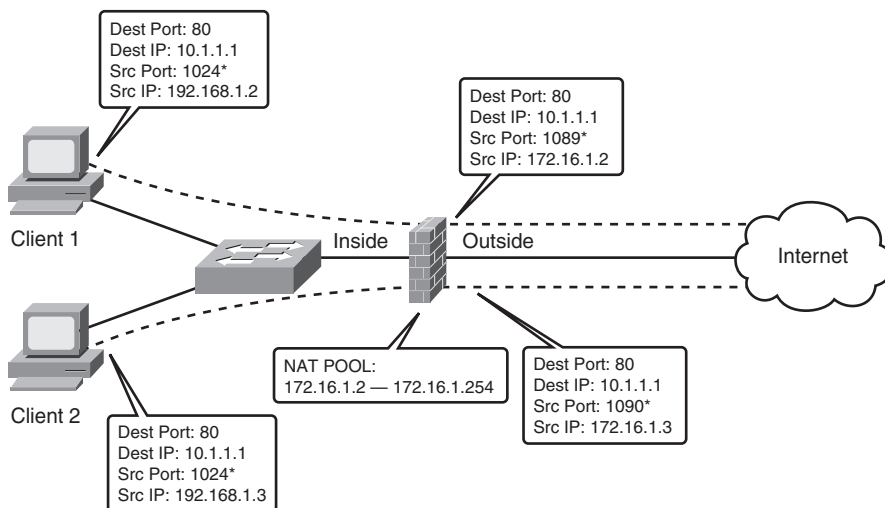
Dest Port: 80
Dest IP: 10.1.1.1
Src Port: 1024*
Src IP: 192.168.1.2

Dest Port: 80
Dest IP: 10.1.1.1
Src Port: 1089*
Src IP: 172.16.1.2

Client 1

Inside

Outside

Internet

NAT POOL:
172.16.1.2 — 172.16.1.254

Dest Port: 80
Dest IP: 10.1.1.1
Src Port: 1090*
Src IP: 172.16.1.3

Client 2

Dest Port: 80
Dest IP: 10.1.1.1
Src Port: 1024*
Src IP: 192.168.1.3